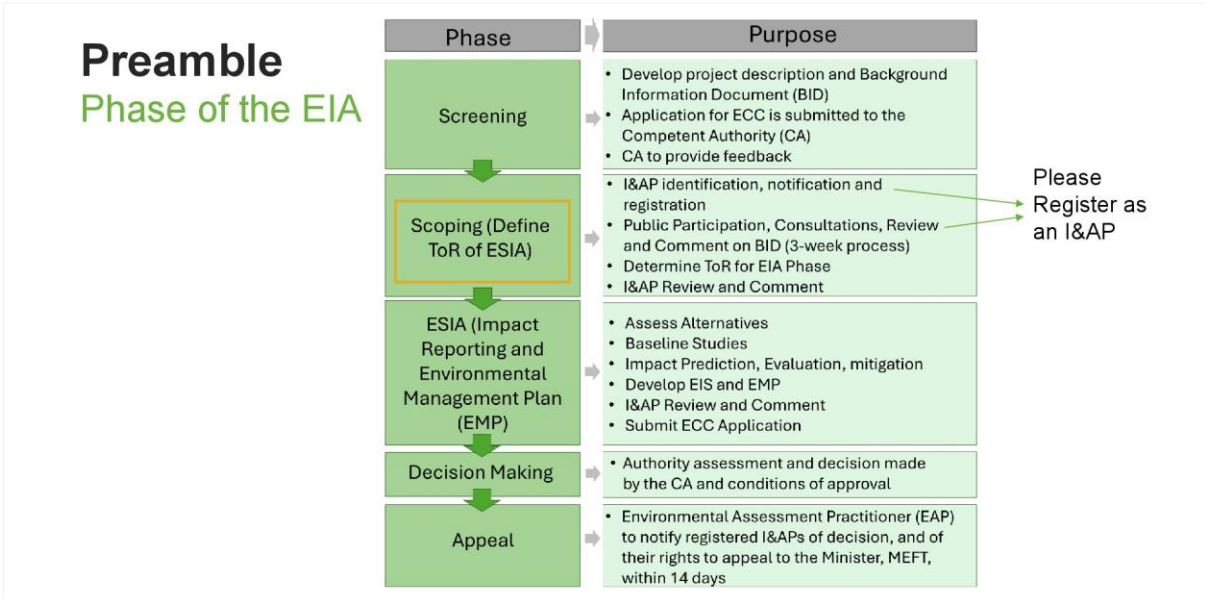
Preamble
Phase of the EIA

| Phase | Purpose |
|---|---|
| Screening | • Develop project description and Background Information Document (BID) • Application for ECC is submitted to the Competent Authority (CA) • CA to provide feedback |
| Scoping (Define ToR of ESIA) | • I&AP identification, notification and registration • Public Participation, Consultations, Review and Comment on BID (3-week process) • Determine ToR for EIA Phase • I&AP Review and Comment |
| ESIA (Impact Reporting and Environmental Management Plan (EMP) | • Assess Alternatives • Baseline Studies • Impact Prediction, Evaluation, mitigation • Develop EIS and EMP • I&AP Review and Comment • Submit ECC Application |
| Decision Making | • Authority assessment and decision made by the CA and conditions of approval |
| Appeal | • Environmental Assessment Practitioner (EAP) to notify registered I&APs of decision, and of their rights to appeal to the Minister, MEFT, within 14 days |

Please Register as an I&AP